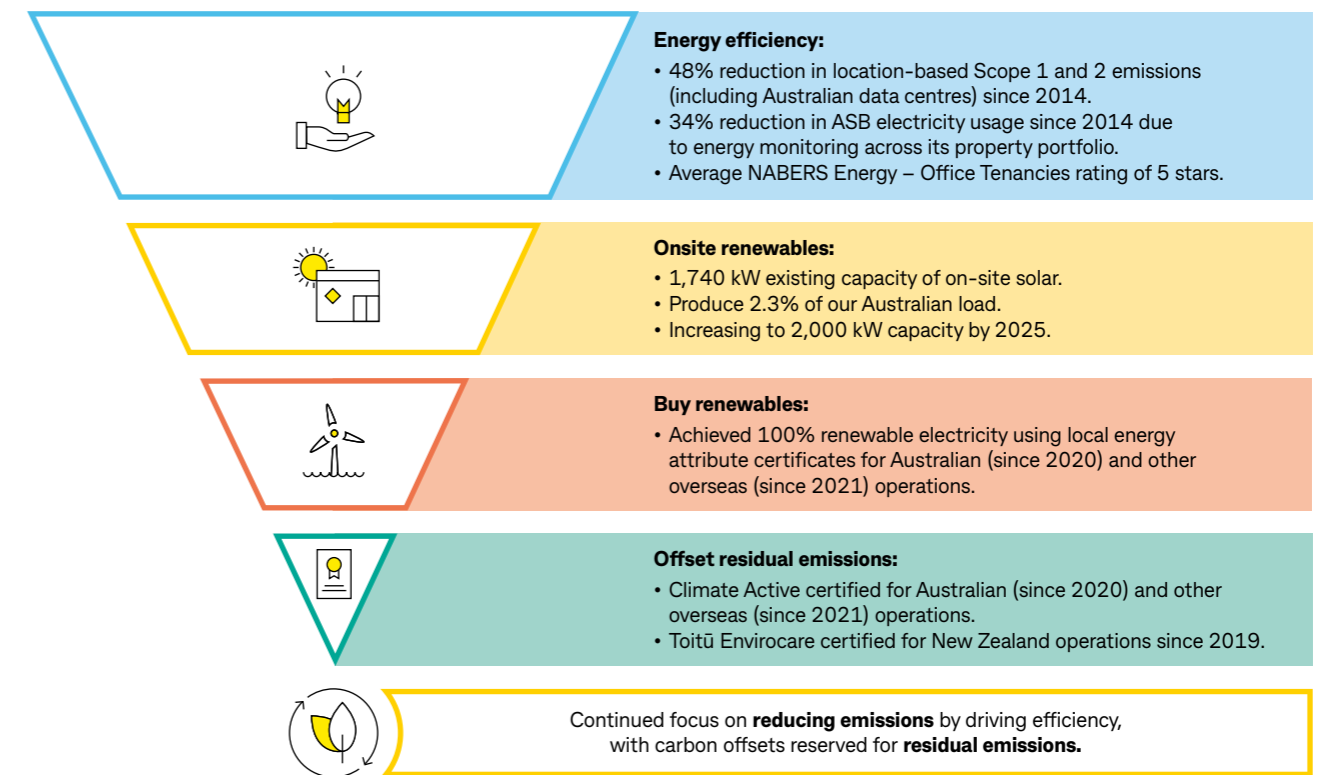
**Energy efficiency:**
• 48% reduction in location-based Scope 1 and 2 emissions (including Australian data centres) since 2014.
• 34% reduction in ASB electricity usage since 2014 due to energy monitoring across its property portfolio.
• Average NABERS Energy – Office Tenancies rating of 5 stars.

**Onsite renewables:**
• 1,740 kW existing capacity of on-site solar.
• Produce 2.3% of our Australian load.
• Increasing to 2,000 kW capacity by 2025.

**Buy renewables:**
• Achieved 100% renewable electricity using local energy attribute certificates for Australian (since 2020) and other overseas (since 2021) operations.

**Offset residual emissions:**
• Climate Active certified for Australian (since 2020) and other overseas (since 2021) operations.
• Toitū Envirocare certified for New Zealand operations since 2019.

Continued focus on **reducing emissions** by driving efficiency, with carbon offsets reserved for **residual emissions.**